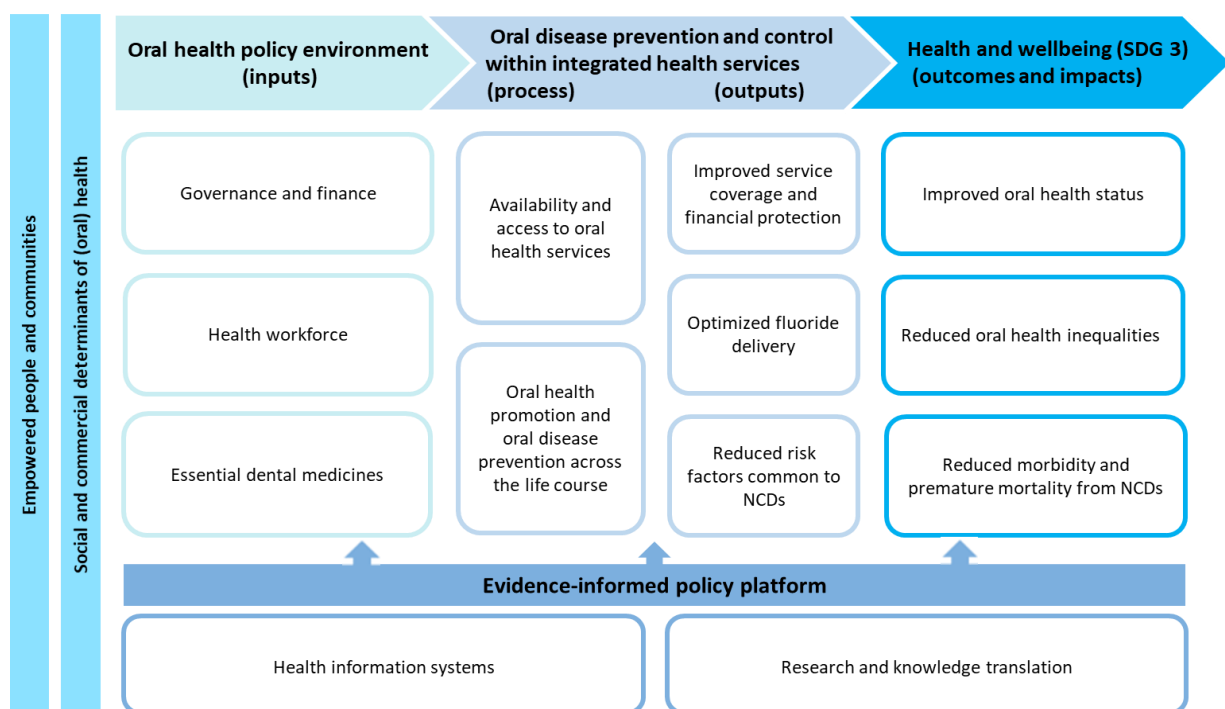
Empowered people and communities

Social and commercial determinants of (oral) health

Oral health policy environment (inputs)

Oral disease prevention and control within integrated health services (process) (outputs)

Health and wellbeing (SDG 3) (outcomes and impacts)

Governance and finance

Health workforce

Essential dental medicines

Availability and access to oral health services

Oral health promotion and oral disease prevention across the life course

Improved service coverage and financial protection

Optimized fluoride delivery

Reduced risk factors common to NCDs

Improved oral health status

Reduced oral health inequalities

Reduced morbidity and premature mortality from NCDs

Evidence-informed policy platform

Health information systems

Research and knowledge translation